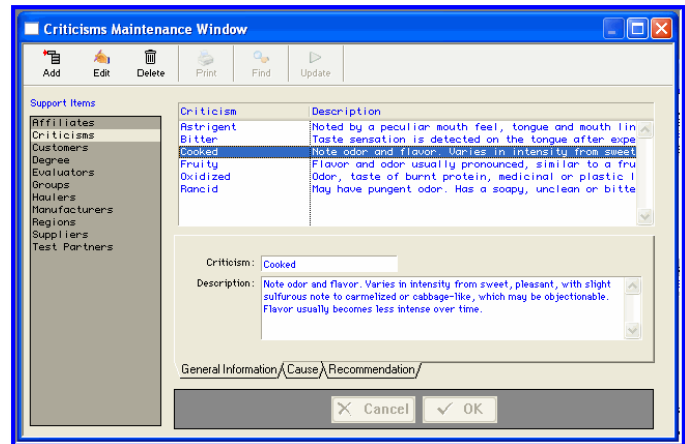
Criticisms Maintenance Window

Add Edit Delete Print Find Update

Support Items

Affiliates
Criticisms
Customers
Degree
Evaluators
Groups
Haulers
Manufacturers
Regions
Suppliers
Test Partners

| Criticism | Description |
|---|---|
| Astrigent | Noted by a peculiar mouth feel, tongue and mouth lin |
| Bitter | Taste sensation is detected on the tongue after expe |
| Cooked | Note odor and flavor. Varies in intensity from sweet |
| Fruity | Flavor and odor usually pronounced, similar to a fru |
| Oxidized | Odor, taste of burnt protein, medicinal or plastic l |
| Rancid | May have pungent odor. Has a soapy, unclean or bitte |

Criticism: Cooked

Description: Note odor and flavor. Varies in intensity from sweet, pleasant, with slight sulfurous note to carmelized or cabbage-like, which may be objectionable. Flavor usually becomes less intense over time.

General Information Cause Recommendation

Cancel OK